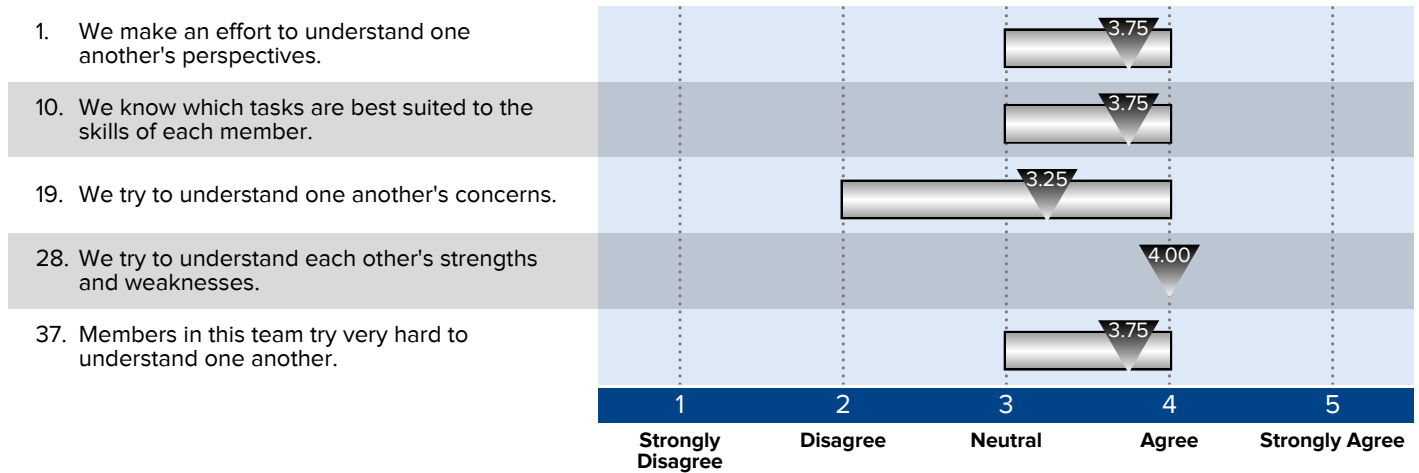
1. We make an effort to understand one another's perspectives.

3.75

10. We know which tasks are best suited to the skills of each member.

3.75

19. We try to understand one another's concerns.

3.25

28. We try to understand each other's strengths and weaknesses.

4.00

37. Members in this team try very hard to understand one another.

3.75

1 2 3 4 5

Strongly Disagree | Disagree | Neutral | Agree | Strongly Agree